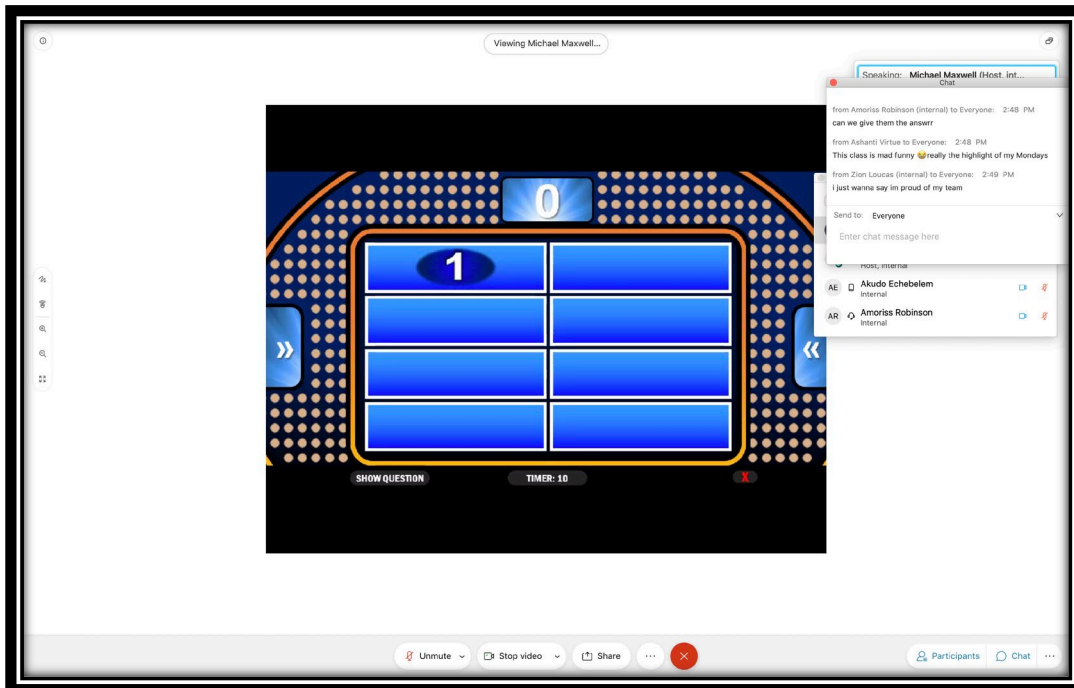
Viewing Michael Maxwell...

Speaking: Michael Maxwell (Host, int...

Chat

from Amoriss Robinson (internal) to Everyone: 2:48 PM
can we give them the answrr

from Ashanti Virtue to Everyone: 2:48 PM
This class is mad furny 😂really the highlight of my Mondays

from Zion Loucas (internal) to Everyone: 2:49 PM
i just wanna say im proud of my team

Send to: Everyone

Enter chat message here

Host, internal

AE Akudo Echebelem
Internal

AR Amoriss Robinson
Internal

0

1

»

«

SHOW QUESTION

TIMER: 10

X

Unmute

Stop video

Share

Participants

Chat